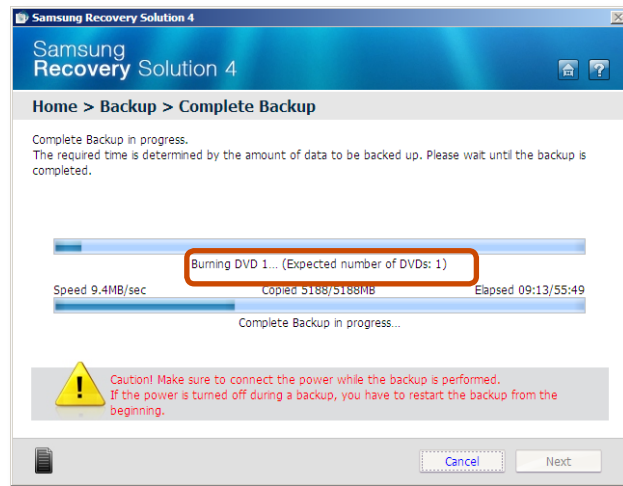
Samsung Recovery Solution 4

Samsung
Recovery Solution 4

Home > Backup > Complete Backup

Complete Backup in progress.
The required time is determined by the amount of data to be backed up. Please wait until the backup is completed.

Burning DVD 1... (Expected number of DVDs: 1)

Speed 9.4MB/sec Copied 5188/5188MB Elapsed 09:13/55:49

Complete Backup in progress...

Caution! Make sure to connect the power while the backup is performed.
If the power is turned off during a backup, you have to restart the backup from the beginning.

Cancel
Next